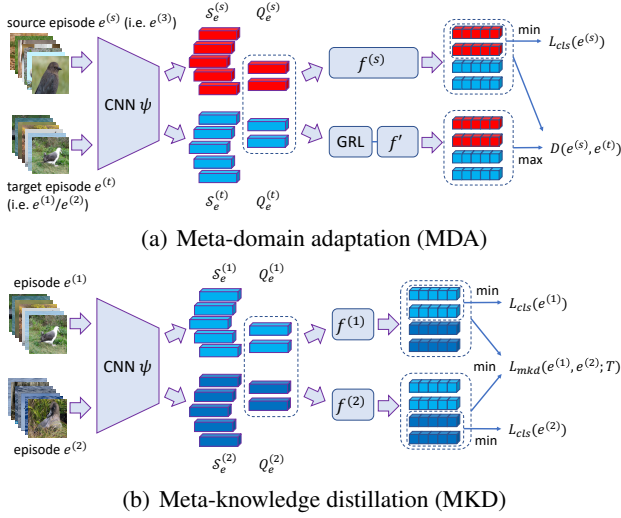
source episode $e^{(s)}$ (i.e. $e^{(3)}$)

CNN $\psi$

$\mathcal{S}_e^{(s)}$ $Q_e^{(s)}$

$f^{(s)}$

min

$L_{cls}(e^{(s)})$

GRL $f'$

$D(e^{(s)}, e^{(t)})$

max

target episode $e^{(t)}$ (i.e. $e^{(1)}/e^{(2)}$)

$\mathcal{S}_e^{(t)}$ $Q_e^{(t)}$

(a) Meta-domain adaptation (MDA)

episode $e^{(1)}$

CNN $\psi$

$\mathcal{S}_e^{(1)}$ $Q_e^{(1)}$

$f^{(1)}$

min

$L_{cls}(e^{(1)})$

min

$L_{mkd}(e^{(1)}, e^{(2)}; T)$

$f^{(2)}$

min

$L_{cls}(e^{(2)})$

episode $e^{(2)}$

$\mathcal{S}_e^{(2)}$ $Q_e^{(2)}$

(b) Meta-knowledge distillation (MKD)